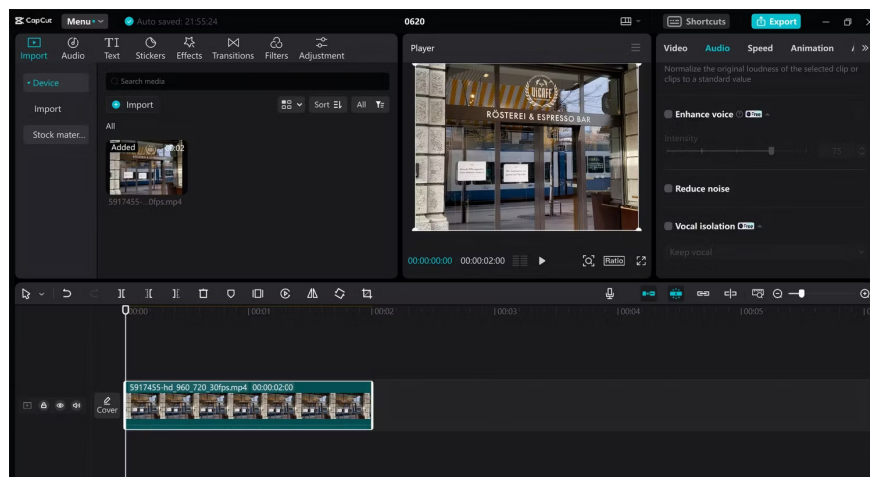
CapCut Menu Auto saved: 21:55:24 0620 Shortcuts Export

Import Audio Text Stickers Effects Transitions Filters Adjustment

Player

Video Audio Speed Animation

Normalize the original loudness of the selected clip or clips to a standard value

Device

Import

Stock mater...

Search media

Import

Sort All

All

Added 00:02

5917455-...0fps.mp4

RÖSTEREI & ESPRESSO BAR

VICAFE

Enhance voice Free

Intensity

Reduce noise

Vocal isolation Free

Keep vocal

00:00:00:00 00:00:02:00

Ratio

00:00 | 00:01 | 00:02 | 00:03 | 00:04 | 00:05

5917455-hd_960_720_30fps.mp4 00:00:02:00

Cover